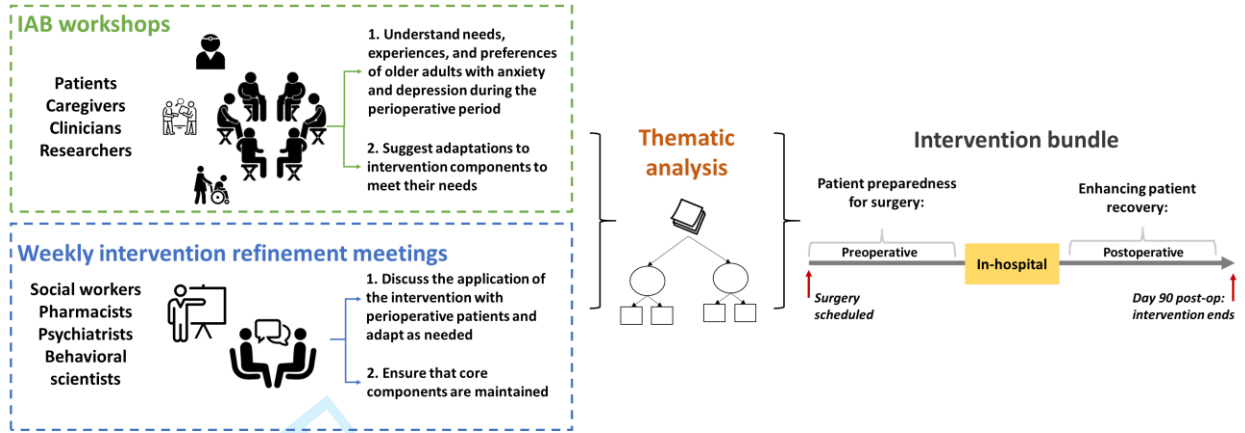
IAB workshops

Patients
Caregivers
Clinicians
Researchers

1. Understand needs, experiences, and preferences of older adults with anxiety and depression during the perioperative period

2. Suggest adaptations to intervention components to meet their needs

Weekly intervention refinement meetings

Social workers
Pharmacists
Psychiatrists
Behavioral scientists

1. Discuss the application of the intervention with perioperative patients and adapt as needed

2. Ensure that core components are maintained

Thematic analysis

Intervention bundle

Patient preparedness for surgery:

Enhancing patient recovery:

Preoperative

In-hospital

Postoperative

Surgery scheduled

Day 90 post-op: intervention ends